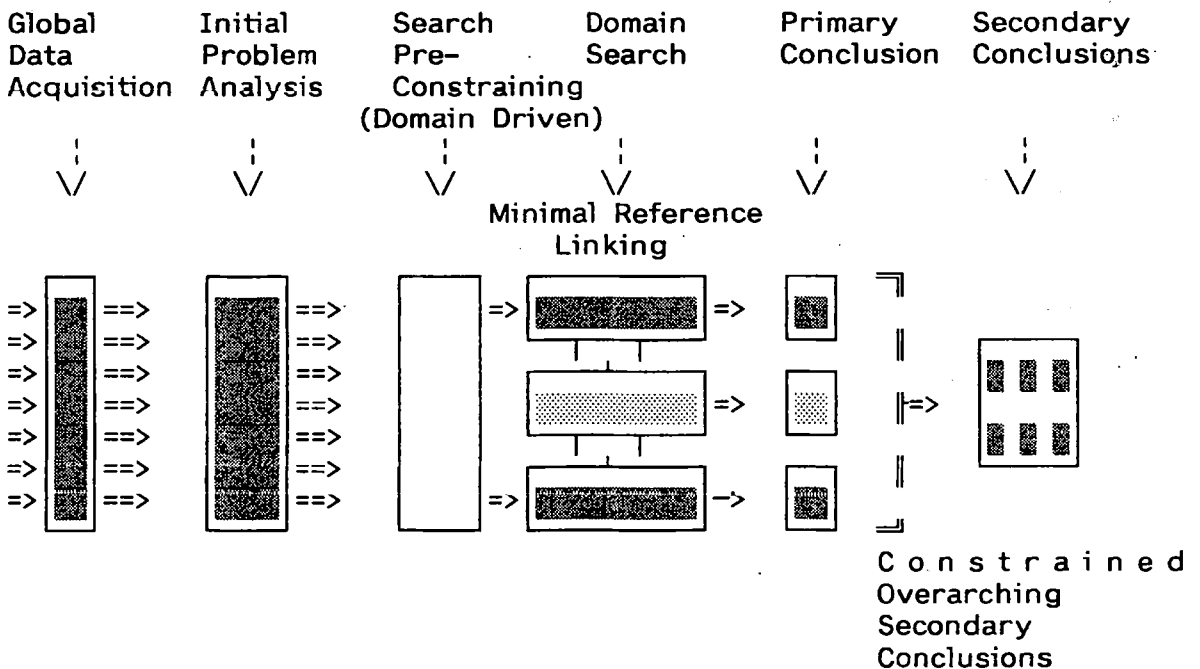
Global Data Acquisition

Initial Problem Analysis

Search Pre-Constraining (Domain Driven)

Domain Search

Primary Conclusion

Secondary Conclusions

Minimal Reference Linking

=> ==>
=> ==>
=> ==>
=> ==>
=> ==>
=> ==>
=> ==>

==>
==>
==>
==>
==>
==>
==>

=> =>

=>

=> ->

=>

Constrained Overarching Secondary Conclusions